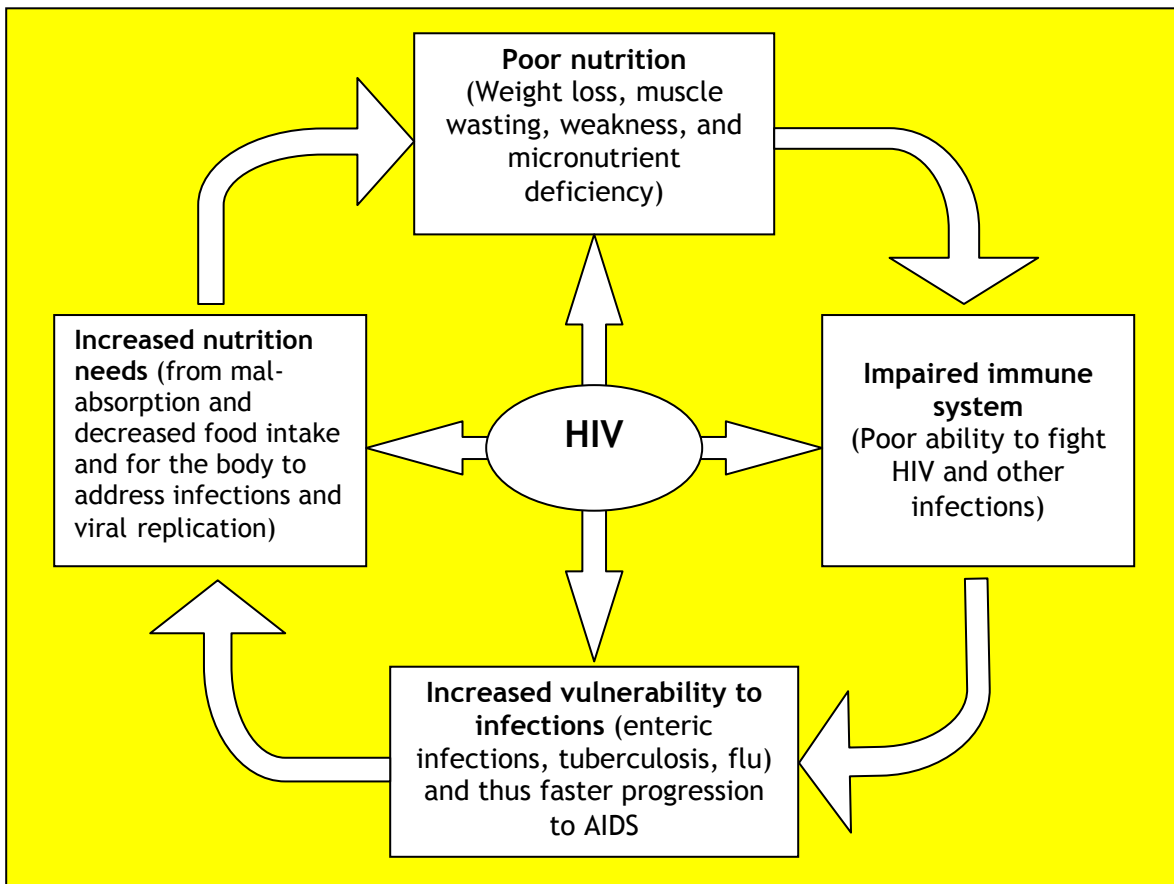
**Poor nutrition** (Weight loss, muscle wasting, weakness, and micronutrient deficiency)

**Increased nutrition needs** (from mal-absorption and decreased food intake and for the body to address infections and viral replication)

**HIV**

**Impaired immune system** (Poor ability to fight HIV and other infections)

**Increased vulnerability to infections** (enteric infections, tuberculosis, flu) and thus faster progression to AIDS